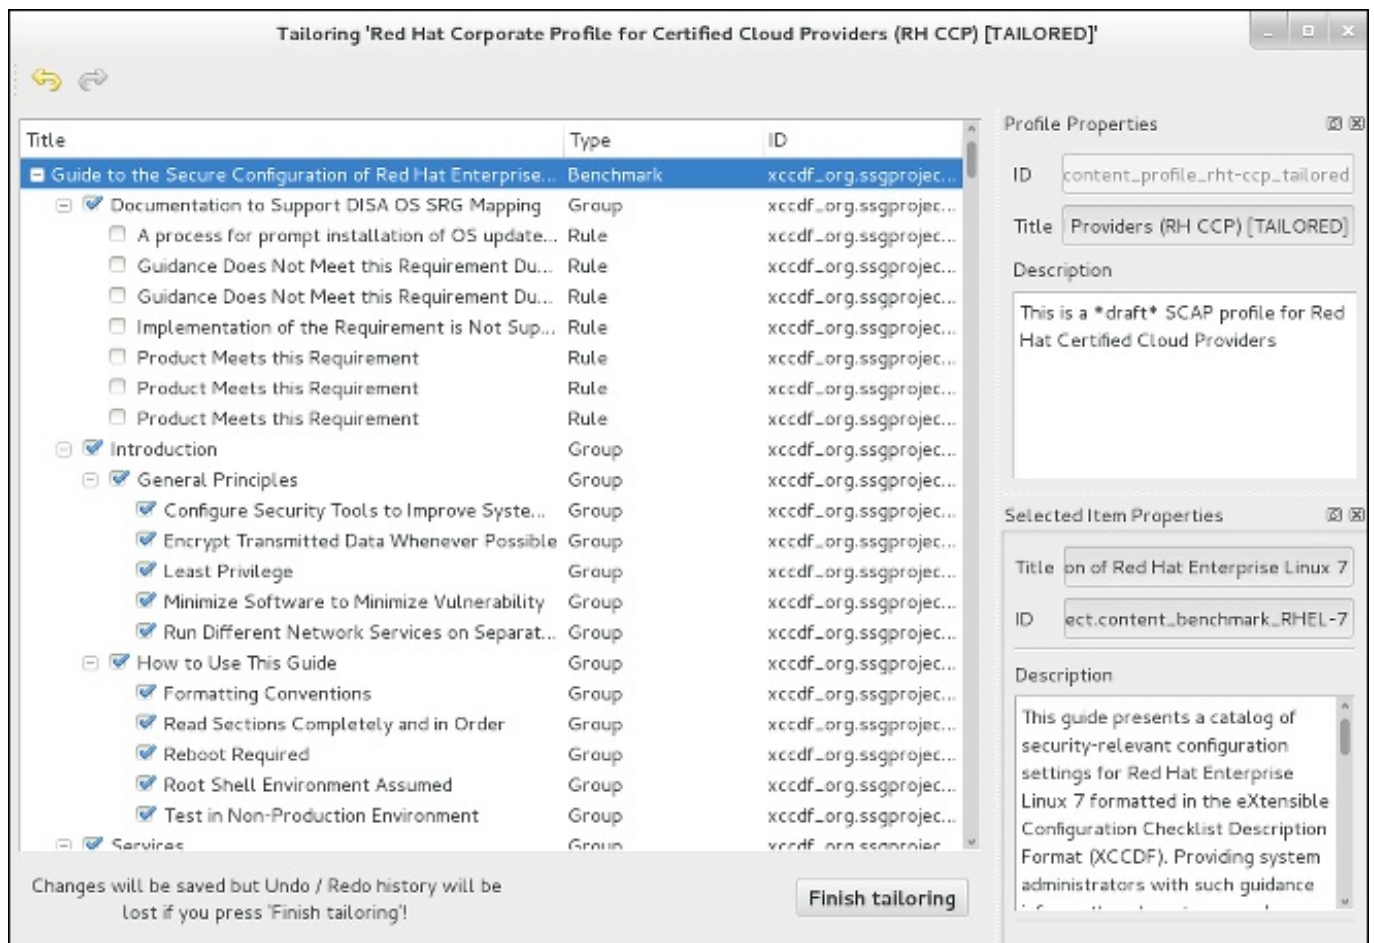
Tailoring 'Red Hat Corporate Profile for Certified Cloud Providers (RH CCP) [TAILORED]'

| Title | Type | ID |
|---|---|---|
| Guide to the Secure Configuration of Red Hat Enterprise... | Benchmark | xccdf_org.ssgprojec... |
| Documentation to Support DISA OS SRG Mapping | Group | xccdf_org.ssgprojec... |
| A process for prompt installation of OS update... | Rule | xccdf_org.ssgprojec... |
| Guidance Does Not Meet this Requirement Du... | Rule | xccdf_org.ssgprojec... |
| Guidance Does Not Meet this Requirement Du... | Rule | xccdf_org.ssgprojec... |
| Implementation of the Requirement is Not Sup... | Rule | xccdf_org.ssgprojec... |
| Product Meets this Requirement | Rule | xccdf_org.ssgprojec... |
| Product Meets this Requirement | Rule | xccdf_org.ssgprojec... |
| Product Meets this Requirement | Rule | xccdf_org.ssgprojec... |
| Introduction | Group | xccdf_org.ssgprojec... |
| General Principles | Group | xccdf_org.ssgprojec... |
| Configure Security Tools to Improve Syste... | Group | xccdf_org.ssgprojec... |
| Encrypt Transmitted Data Whenever Possible | Group | xccdf_org.ssgprojec... |
| Least Privilege | Group | xccdf_org.ssgprojec... |
| Minimize Software to Minimize Vulnerability | Group | xccdf_org.ssgprojec... |
| Run Different Network Services on Separat... | Group | xccdf_org.ssgprojec... |
| How to Use This Guide | Group | xccdf_org.ssgprojec... |
| Formatting Conventions | Group | xccdf_org.ssgprojec... |
| Read Sections Completely and in Order | Group | xccdf_org.ssgprojec... |
| Reboot Required | Group | xccdf_org.ssgprojec... |
| Root Shell Environment Assumed | Group | xccdf_org.ssgprojec... |
| Test in Non-Production Environment | Group | xccdf_org.ssgprojec... |
| Services | Group | xccdf_org.ssgprojec... |

Changes will be saved but Undo / Redo history will be lost if you press 'Finish tailoring'!

Finish tailoring

Profile Properties

ID content_profile_rht-ccp_tailored

Title Providers (RH CCP) [TAILORED]

Description

This is a *draft* SCAP profile for Red Hat Certified Cloud Providers

Selected Item Properties

Title on of Red Hat Enterprise Linux 7

ID ect.content_benchmark_RHEL-7

Description

This guide presents a catalog of security-relevant configuration settings for Red Hat Enterprise Linux 7 formatted in the eXtensible Configuration Checklist Description Format (XCCDF). Providing system administrators with such guidance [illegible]